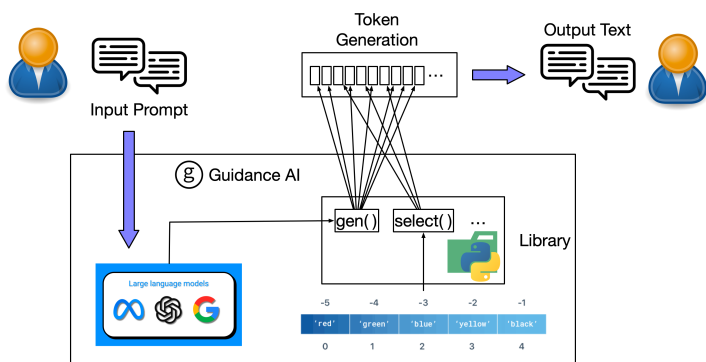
Token Generation

Output Text

Input Prompt

g Guidance AI

gen()

select()

...

Library

Large language models

| -5 | -4 | -3 | -2 | -1 |
|---|---|---|---|---|
| 'red' | 'green' | 'blue' | 'yellow' | 'black' |
| 0 | 1 | 2 | 3 | 4 |